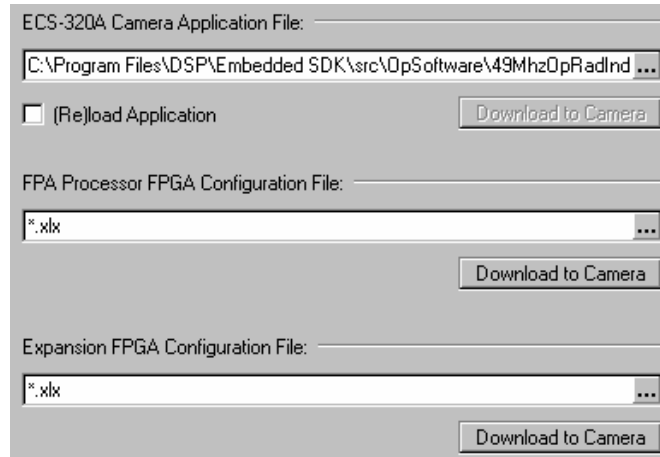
ECS-320A Camera Application File:

C:\Program Files\DSP\Embedded SDK\src\OpSoftware\49MhzOpRadInd ...

(Re)load Application

Download to Camera

FPA Processor FPGA Configuration File:

*.xlx ...

Download to Camera

Expansion FPGA Configuration File:

*.xlx ...

Download to Camera